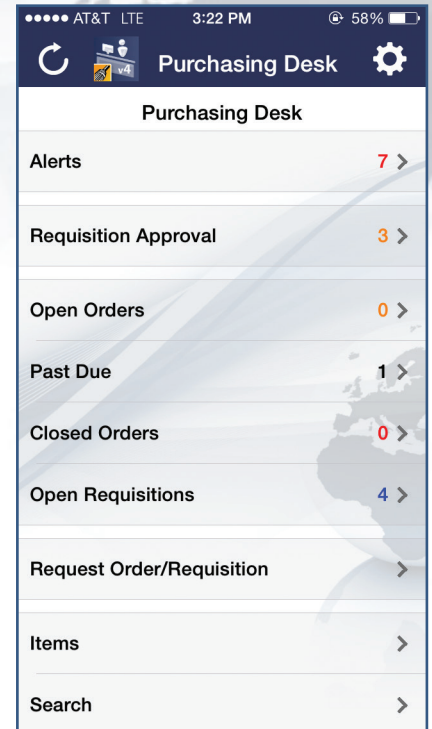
●●●●● AT&T LTE 3:22 PM 58%

v4 Purchasing Desk

Purchasing Desk

Alerts 7 >

Requisition Approval 3 >

Open Orders 0 >

Past Due 1 >

Closed Orders 0 >

Open Requisitions 4 >

Request Order/Requisition >

Items >

Search >